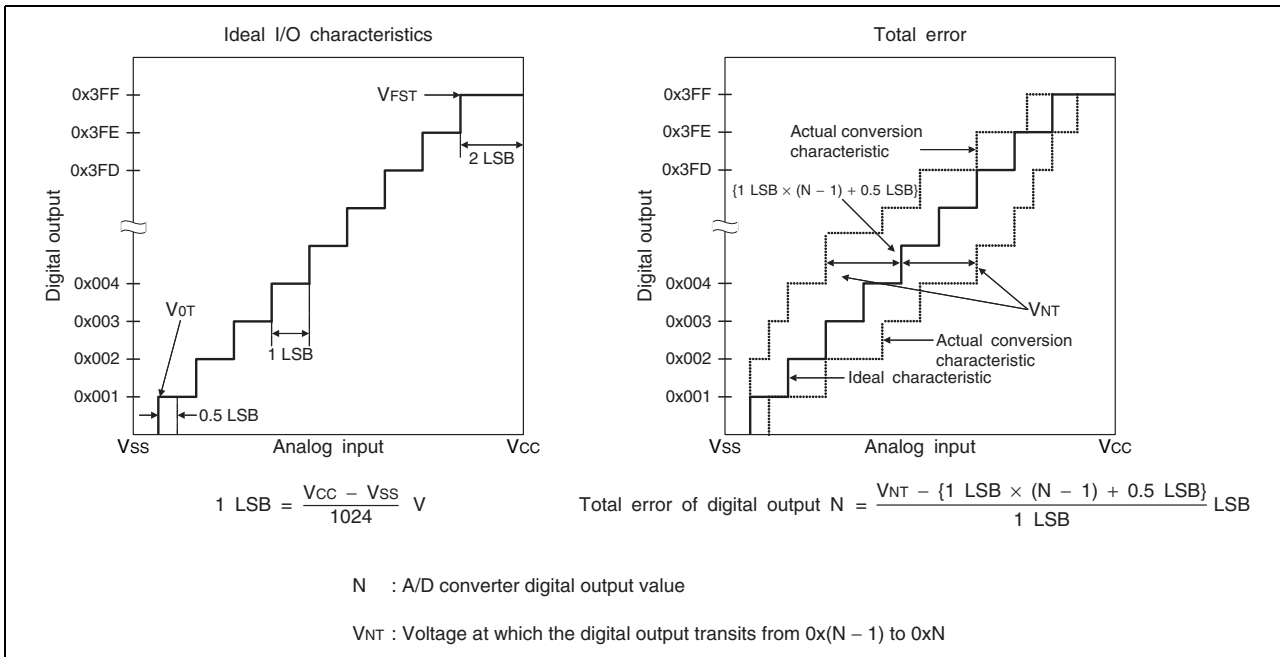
Ideal I/O characteristics

0x3FF
0x3FE
0x3FD
Digital output
0x004
0x003
0x002
0x001

VFST
2 LSB
V0T
1 LSB
0.5 LSB

VSS
Analog input
VCC

$1 \text{ LSB} = \frac{V_{CC} - V_{SS}}{1024} \text{ V}$

Total error

0x3FF
0x3FE
0x3FD
Digital output
0x004
0x003
0x002
0x001

Actual conversion characteristic
{1 LSB × (N − 1) + 0.5 LSB}
VNT
Actual conversion characteristic
Ideal characteristic

VSS
Analog input
VCC

Total error of digital output $N = \frac{V_{NT} - \{1 \text{ LSB} \times (N - 1) + 0.5 \text{ LSB}\}}{1 \text{ LSB}}$ LSB

N : A/D converter digital output value

VNT : Voltage at which the digital output transits from 0x(N − 1) to 0xN